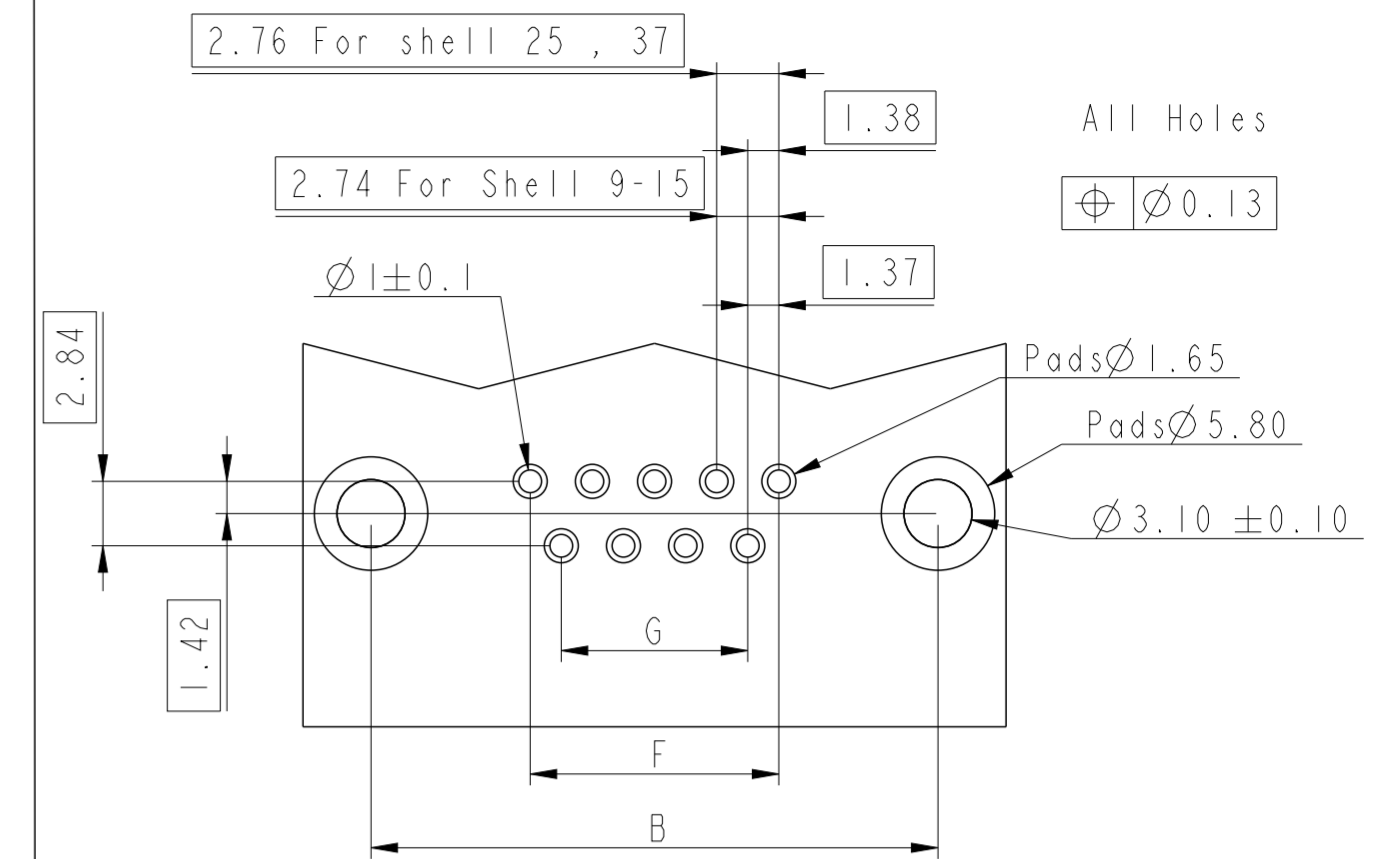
2.76 For shell 25 , 37

1.38

All Holes

2.74 For Shell 9-15

$\oplus$ $\varnothing 0.13$

1.37

$\varnothing 1 \pm 0.1$

2.84

Pads$\varnothing$1.65

Pads$\varnothing$5.80

$\varnothing 3.10 \pm 0.10$

1.42

G

F

B